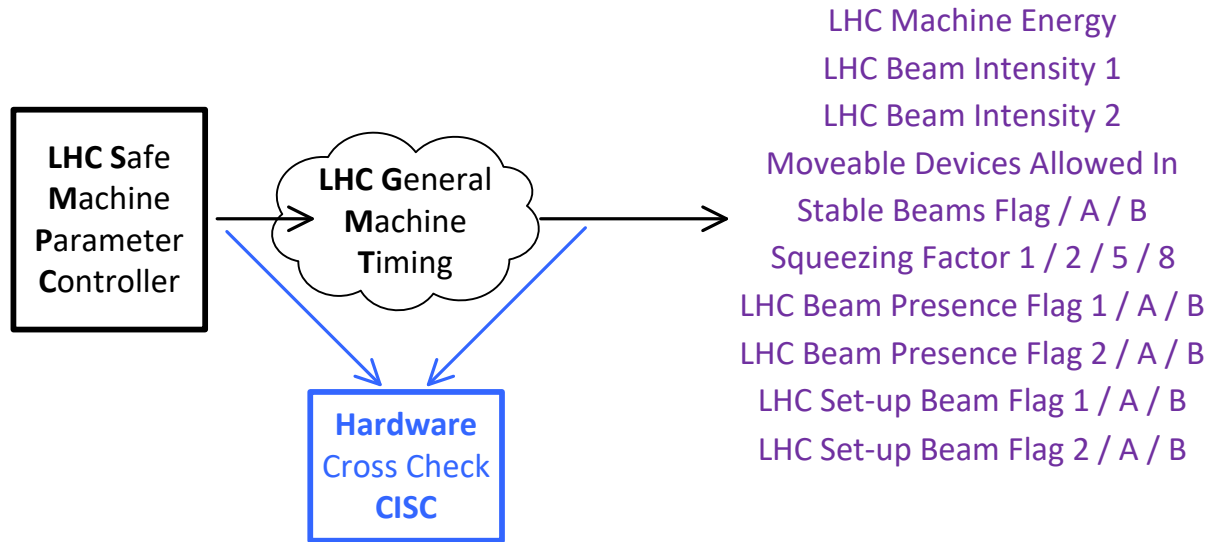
LHC Safe Machine Parameter Controller

LHC General Machine Timing

LHC Machine Energy
LHC Beam Intensity 1
LHC Beam Intensity 2
Moveable Devices Allowed In
Stable Beams Flag / A / B
Squeezing Factor 1 / 2 / 5 / 8
LHC Beam Presence Flag 1 / A / B
LHC Beam Presence Flag 2 / A / B
LHC Set-up Beam Flag 1 / A / B
LHC Set-up Beam Flag 2 / A / B

Hardware Cross Check CISC